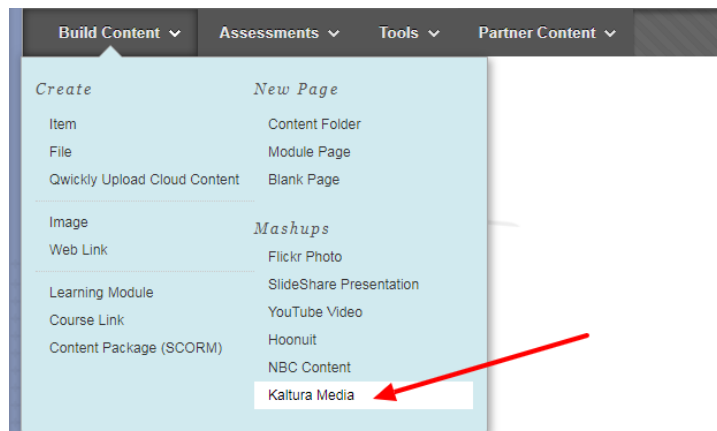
Build Content Assessments Tools Partner Content

Create
Item
File
Qwickly Upload Cloud Content
Image
Web Link
Learning Module
Course Link
Content Package (SCORM)

New Page
Content Folder
Module Page
Blank Page

Mashups
Flickr Photo
SlideShare Presentation
YouTube Video
Hoonuit
NBC Content
Kaltura Media